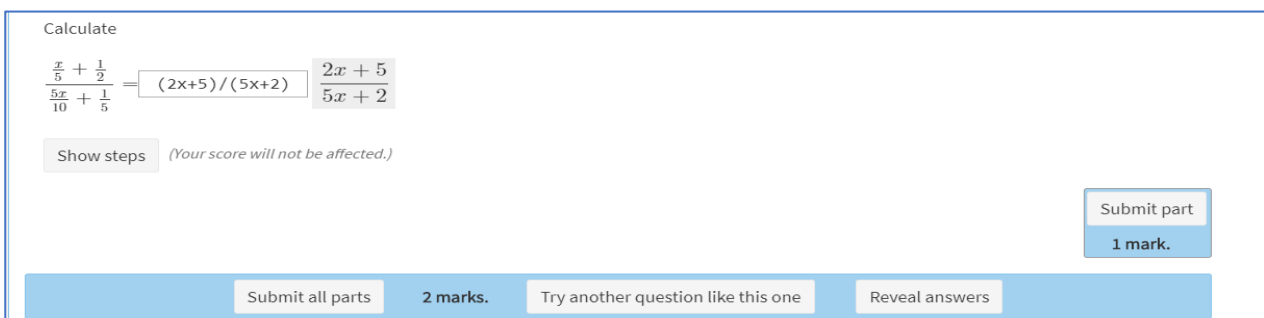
Calculate

$\frac{\frac{x}{5}+\frac{1}{2}}{\frac{5x}{10}+\frac{1}{5}} =$ (2x+5)/(5x+2) $\frac{2x+5}{5x+2}$

Show steps (Your score will not be affected.)

Submit part
1 mark.

Submit all parts 2 marks. Try another question like this one Reveal answers